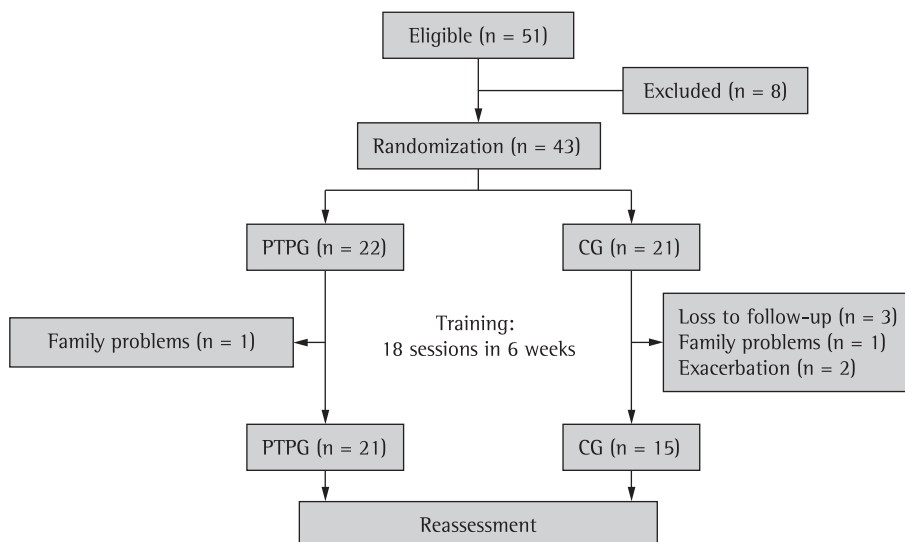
Eligible (n = 51)

Excluded (n = 8)

Randomization (n = 43)

PTPG (n = 22)

CG (n = 21)

Family problems (n = 1)

Training:
18 sessions in 6 weeks

Loss to follow-up (n = 3)
Family problems (n = 1)
Exacerbation (n = 2)

PTPG (n = 21)

CG (n = 15)

Reassessment